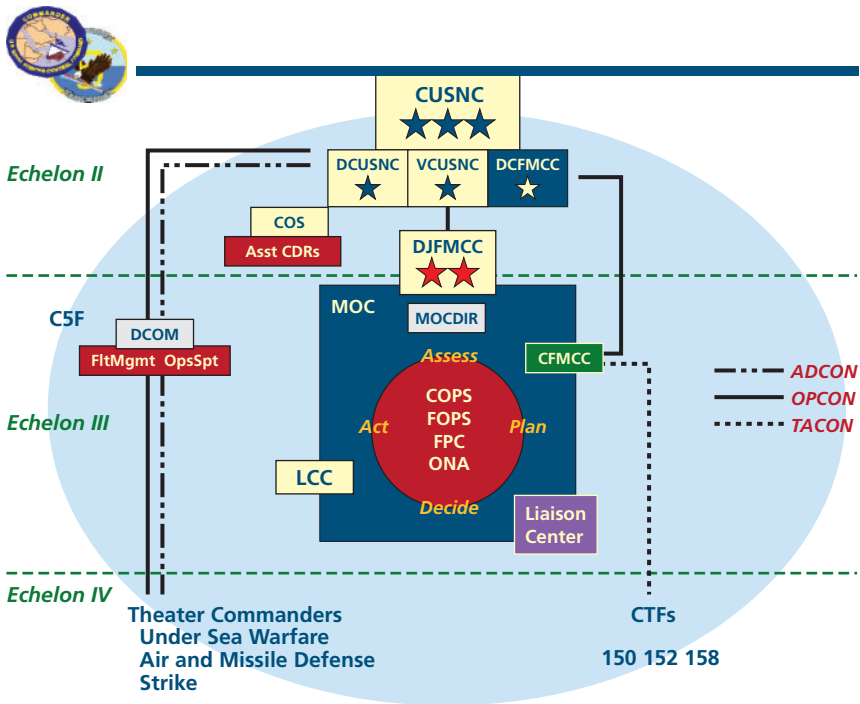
CUSNC

Echelon II

DCUSNC
VCUSNC
DCFMCC

COS
Asst CDRs

DJFMCC

C5F
DCOM
FltMgmt OpsSpt

MOC
MOCDIR
Assess
COPS
FOPS
FPC
ONA
Act
Plan
Decide

CFMCC

Echelon III

LCC

Liaison Center

ADCON
OPCON
TACON

Echelon IV

Theater Commanders
Under Sea Warfare
Air and Missile Defense
Strike

CTFs
150 152 158